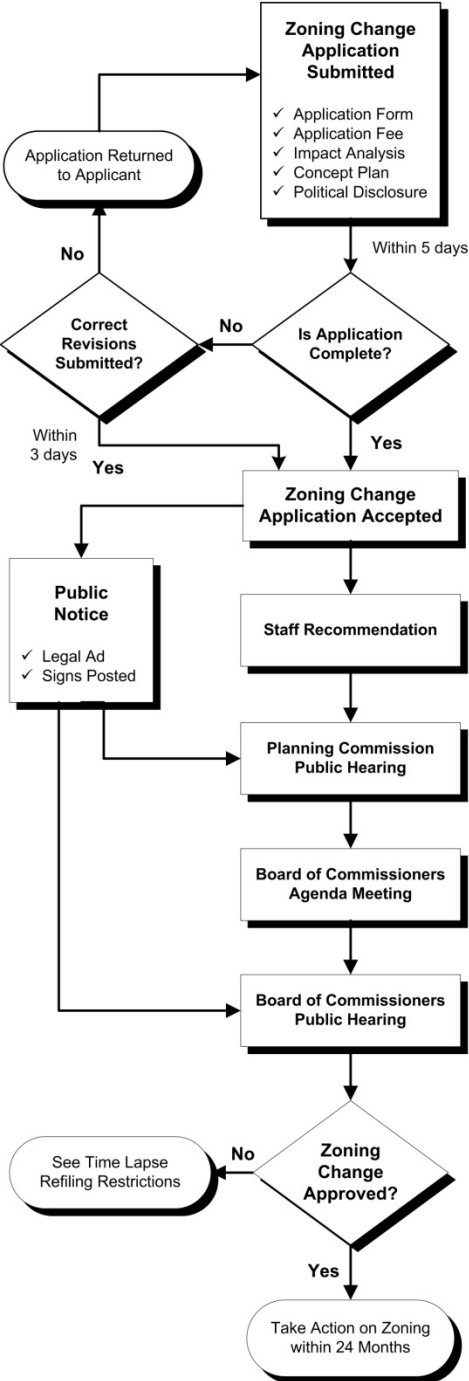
Zoning Change Application Submitted

✓ Application Form
✓ Application Fee
✓ Impact Analysis
✓ Concept Plan
✓ Political Disclosure

Application Returned to Applicant

No

Within 5 days

Correct Revisions Submitted?

No

Is Application Complete?

Within 3 days

Yes

Yes

Zoning Change Application Accepted

Public Notice

✓ Legal Ad
✓ Signs Posted

Staff Recommendation

Planning Commission Public Hearing

Board of Commissioners Agenda Meeting

Board of Commissioners Public Hearing

See Time Lapse Refiling Restrictions

No

Zoning Change Approved?

Yes

Take Action on Zoning within 24 Months